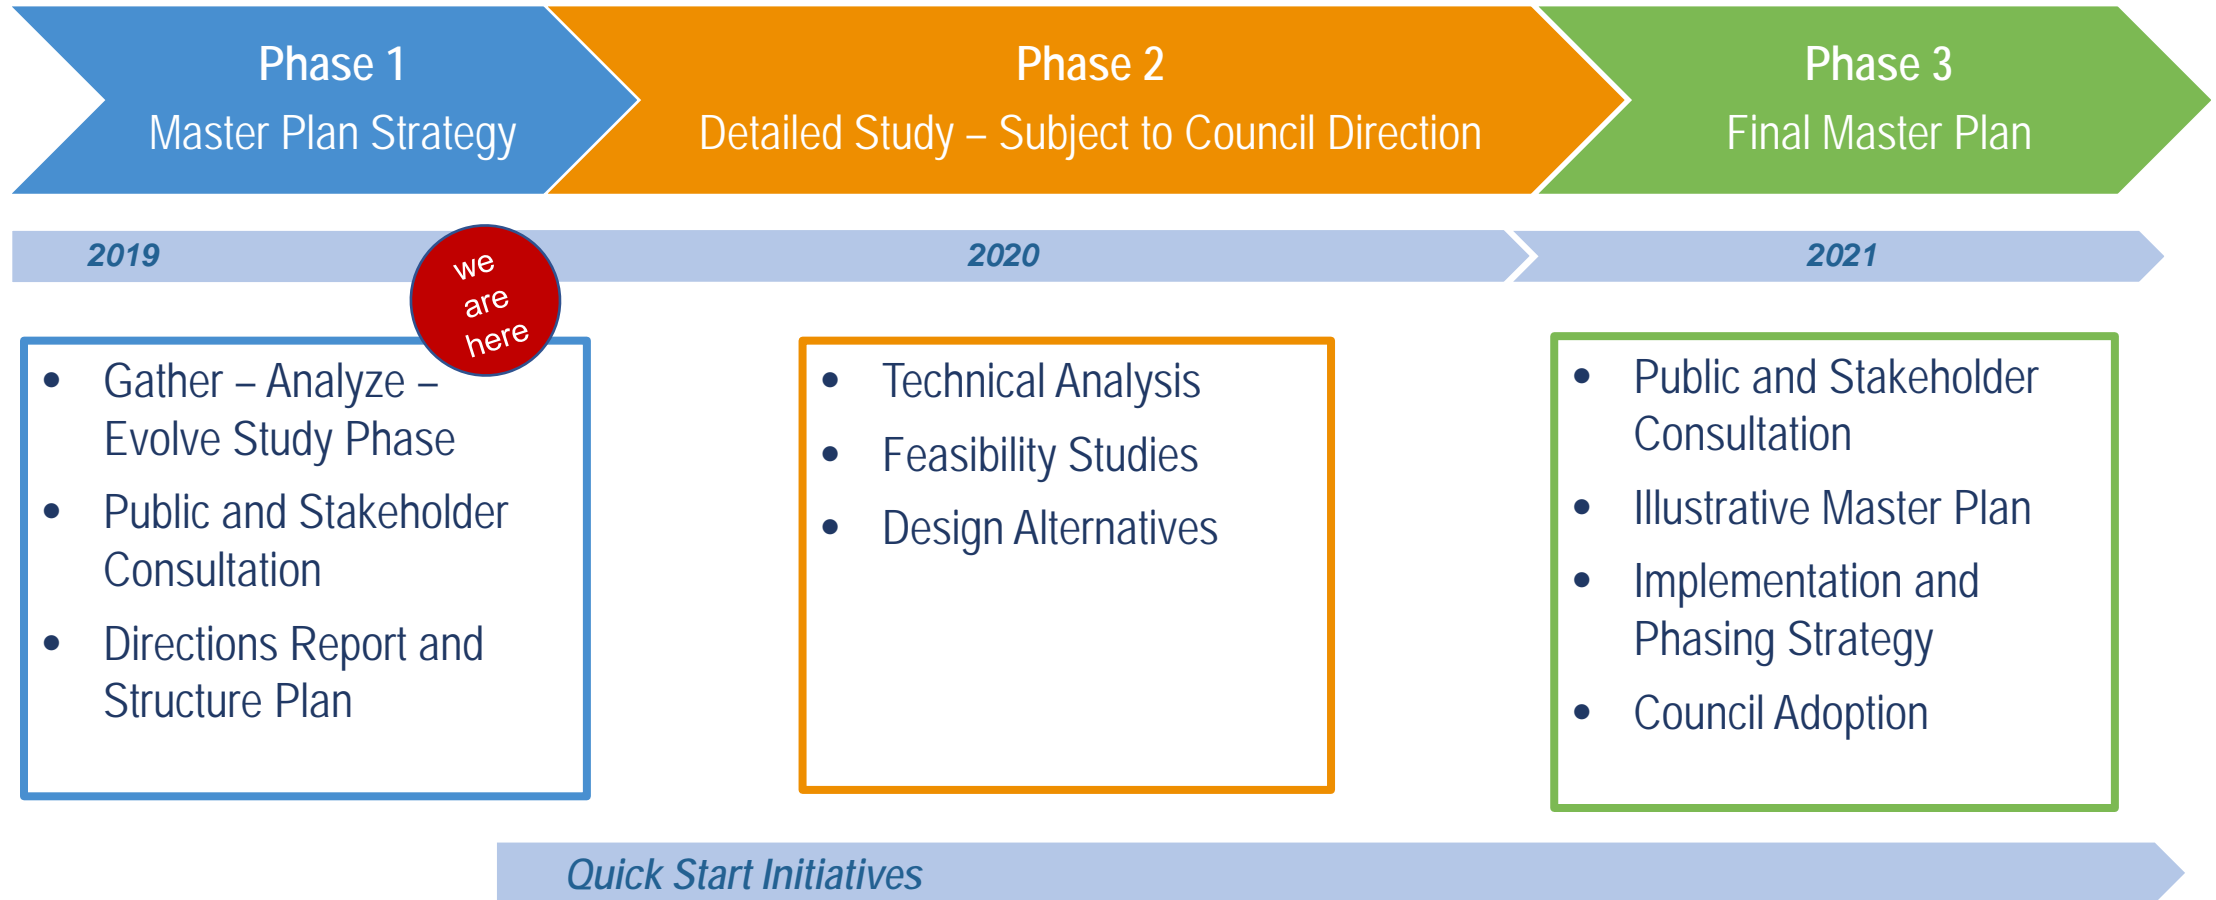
Phase 1
Master Plan Strategy

Phase 2
Detailed Study – Subject to Council Direction

Phase 3
Final Master Plan

2019

we are here

2020

2021

- Gather – Analyze – Evolve Study Phase
- Public and Stakeholder Consultation
- Directions Report and Structure Plan

- Technical Analysis
- Feasibility Studies
- Design Alternatives

- Public and Stakeholder Consultation
- Illustrative Master Plan
- Implementation and Phasing Strategy
- Council Adoption

Quick Start Initiatives